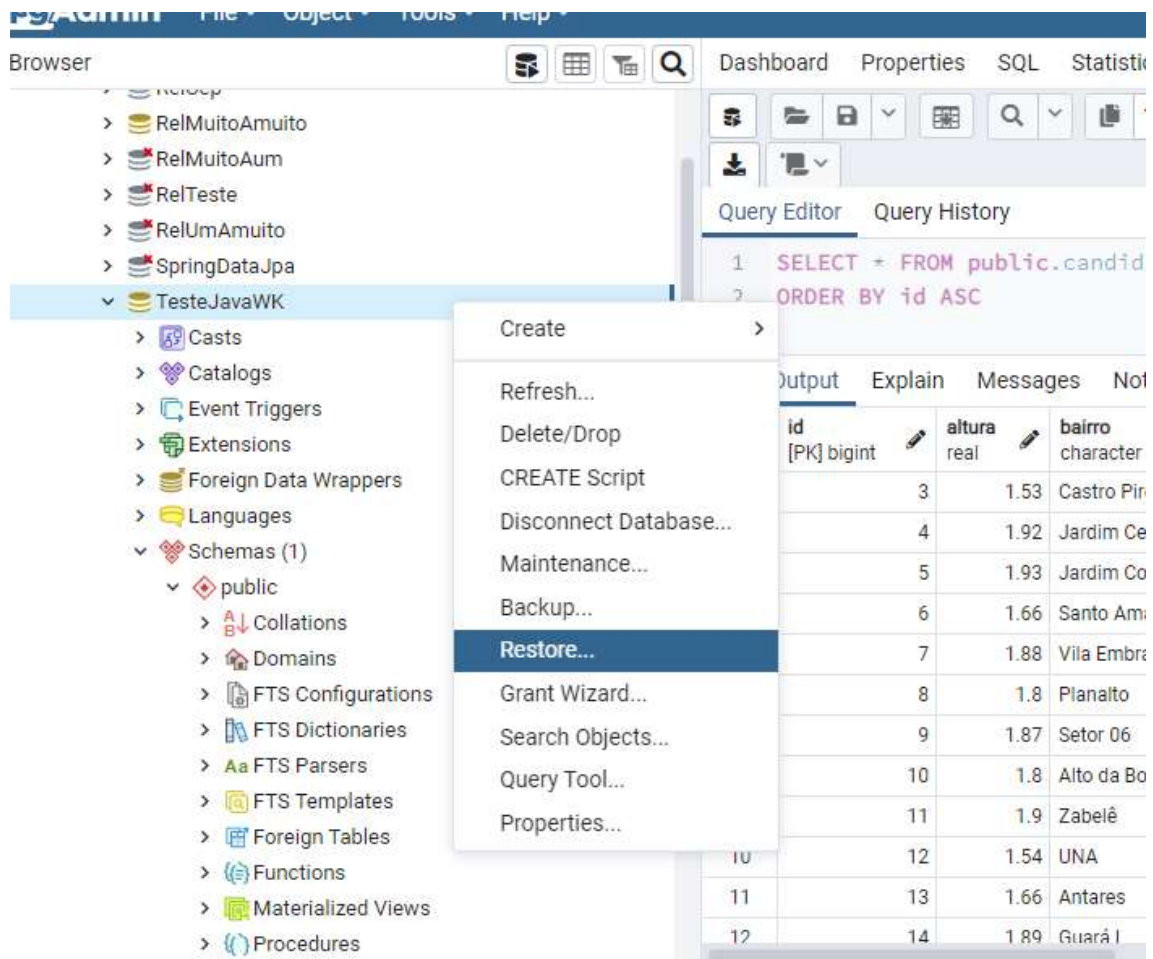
pgAdmin File Object Tools Help

Browser

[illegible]
RelMuitoAmuito
RelMuitoAum
RelTeste
RelUmAmuito
SpringDataJpa
TesteJavaWK
Casts
Catalogs
Event Triggers
Extensions
Foreign Data Wrappers
Languages
Schemas (1)
public
Collations
Domains
FTS Configurations
FTS Dictionaries
Aa FTS Parsers
FTS Templates
Foreign Tables
Functions
Materialized Views
Procedures

Create
Refresh...
Delete/Drop
CREATE Script
Disconnect Database...
Maintenance...
Backup...
Restore...
Grant Wizard...
Search Objects...
Query Tool...
Properties...

Dashboard Properties SQL Statisti

Query Editor Query History

1 SELECT * FROM public.candid
2 ORDER BY id ASC

Output Explain Messages No

| | id [PK] bigint | altura real | bairro character |
|---|---|---|---|
| | 3 | 1.53 | Castro Pir |
| | 4 | 1.92 | Jardim Ce |
| | 5 | 1.93 | Jardim Co |
| | 6 | 1.66 | Santo Am |
| | 7 | 1.88 | Vila Embr |
| | 8 | 1.8 | Planalto |
| | 9 | 1.87 | Setor 06 |
| | 10 | 1.8 | Alto da Bo |
| | 11 | 1.9 | Zabelê |
| 10 | 12 | 1.54 | UNA |
| 11 | 13 | 1.66 | Antares |
| 12 | 14 | 1.89 | Guará I |